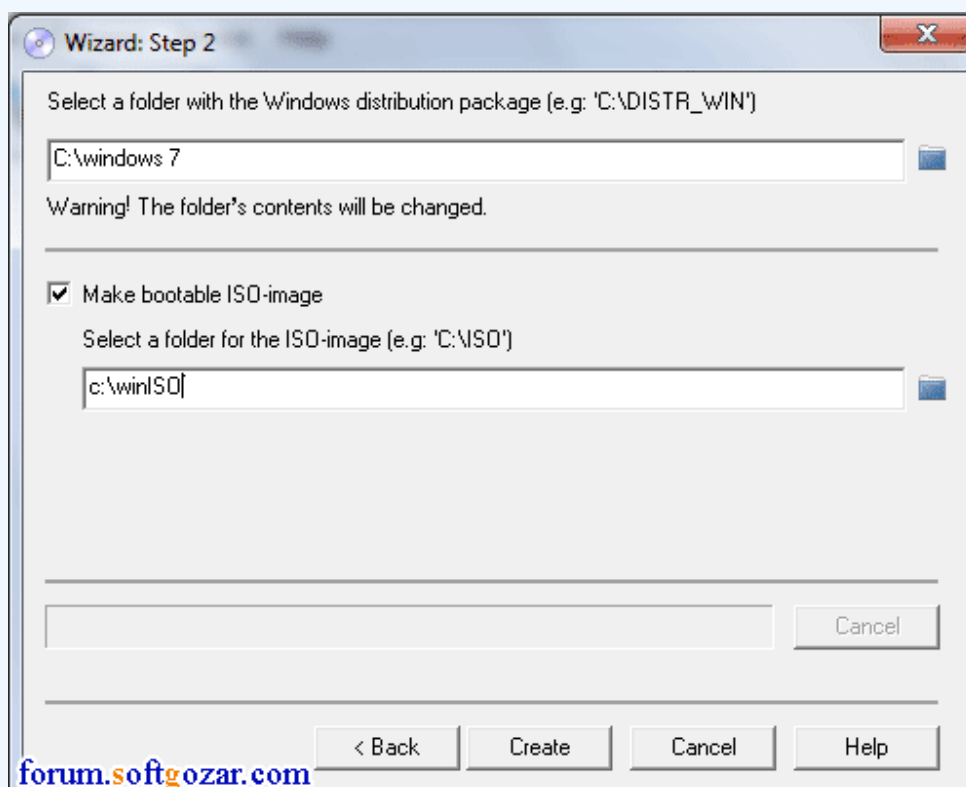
Wizard: Step 2

Select a folder with the Windows distribution package (e.g: 'C:\DISTR_WIN')

C:\windows 7

Warning! The folder's contents will be changed.

Make bootable ISO-image

Select a folder for the ISO-image (e.g: 'C:\ISO')

c:\winISO

Cancel

< Back

Create

Cancel

Help

forum.softgozar.com